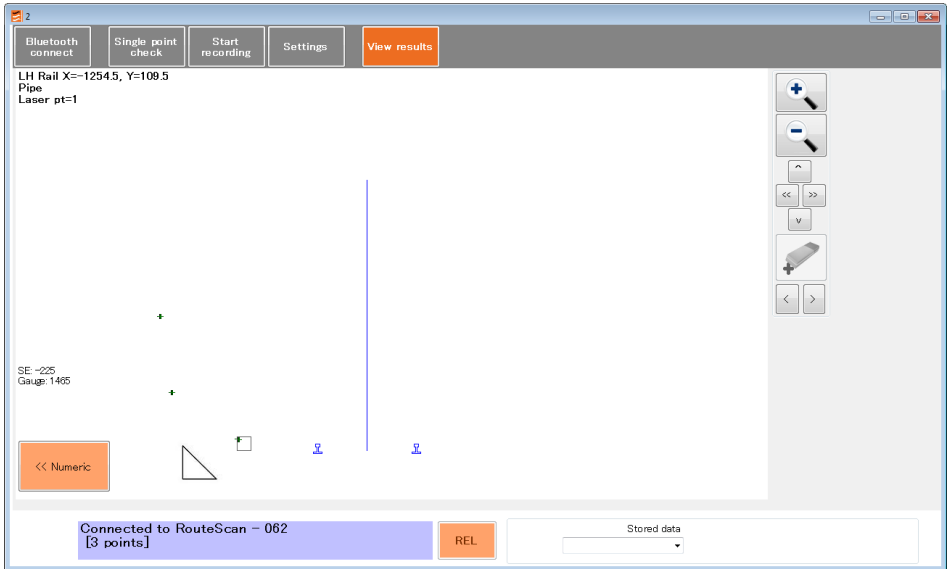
2

Bluetooth connect

Single point check

Start recording

Settings

View results

LH Rail X=-1254.5, Y=109.5
Pipe
Laser pt=1

SE: -225
Gauge: 1465

<< Numeric

^
<<
>>
v
<
>

Connected to RouteScan - 062
[3 points]

REL

Stored data